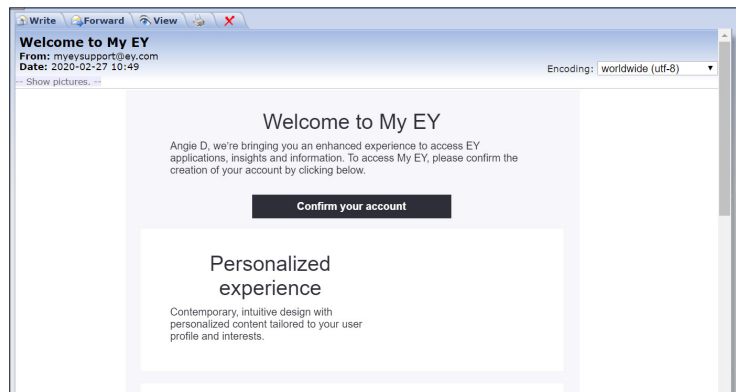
Write Forward View

Welcome to My EY
From: myeysupport@ey.com
Date: 2020-02-27 10:49

Encoding: worldwide (utf-8)

-- Show pictures. --

Welcome to My EY

Angie D, we're bringing you an enhanced experience to access EY applications, insights and information. To access My EY, please confirm the creation of your account by clicking below.

Confirm your account

Personalized experience

Contemporary, intuitive design with personalized content tailored to your user profile and interests.